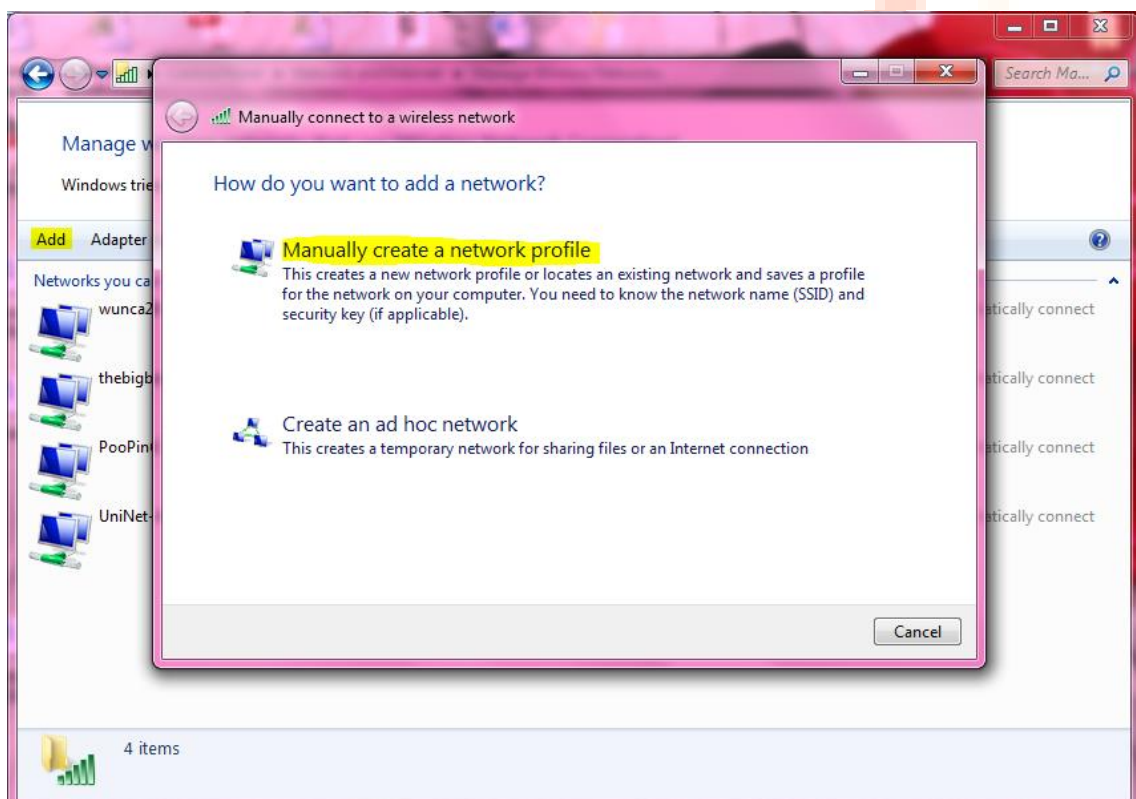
Search Ma...

Manage w

Windows trie

Add Adapter

Networks you ca

wunca2

thebigb

PooPin

UniNet-

atically connect

atically connect

atically connect

atically connect

4 items

Manually connect to a wireless network

How do you want to add a network?

Manually create a network profile
This creates a new network profile or locates an existing network and saves a profile for the network on your computer. You need to know the network name (SSID) and security key (if applicable).

Create an ad hoc network
This creates a temporary network for sharing files or an Internet connection

Cancel